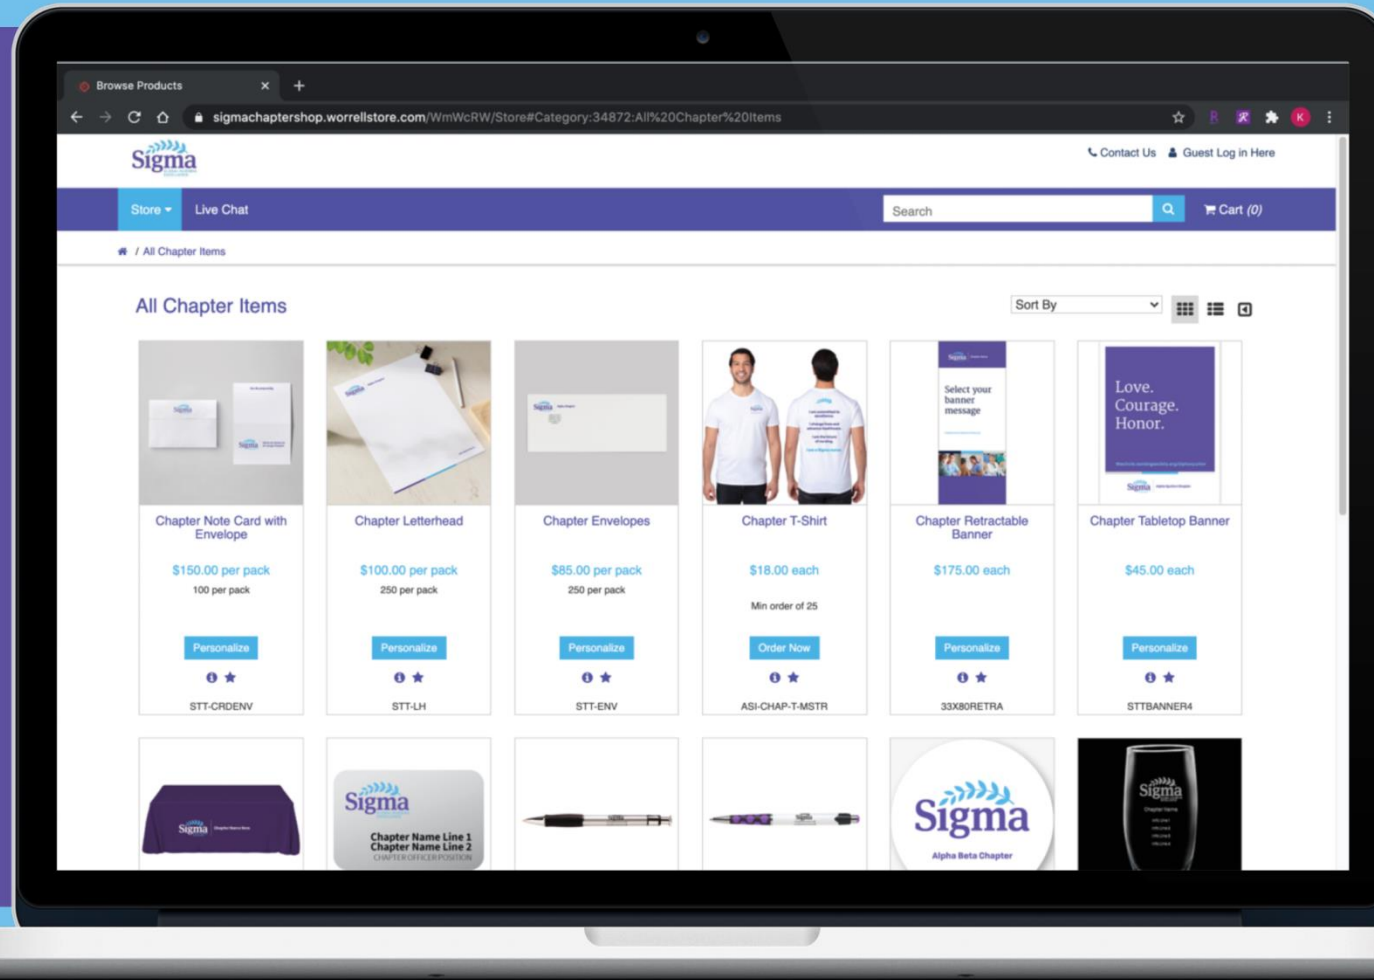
Browse Products

sigmachaptershop.worrellstore.com/WmWcRW/Store#Category:34872:All%20Chapter%20Items

Sigma

Contact Us Guest Log in Here

Store Live Chat

Search

Cart (0)

/ All Chapter Items

All Chapter Items

Sort By

Chapter Note Card with Envelope
$150.00 per pack
100 per pack
Personalize
STT-CRDENV

Chapter Letterhead
$100.00 per pack
250 per pack
Personalize
STT-LH

Chapter Envelopes
$85.00 per pack
250 per pack
Personalize
STT-ENV

Chapter T-Shirt
$18.00 each
Min order of 25
Order Now
ASI-CHAP-T-MSTR

Select your banner message
Chapter Retractable Banner
$175.00 each
Personalize
33X80RETRA

Love. Courage. Honor.
Chapter Tabletop Banner
$45.00 each
Personalize
STTBANNER4

Sigma

Sigma
Chapter Name Line 1
Chapter Name Line 2
CHAPTER OFFICER POSITION

Sigma

Sigma
Alpha Beta Chapter

Sigma